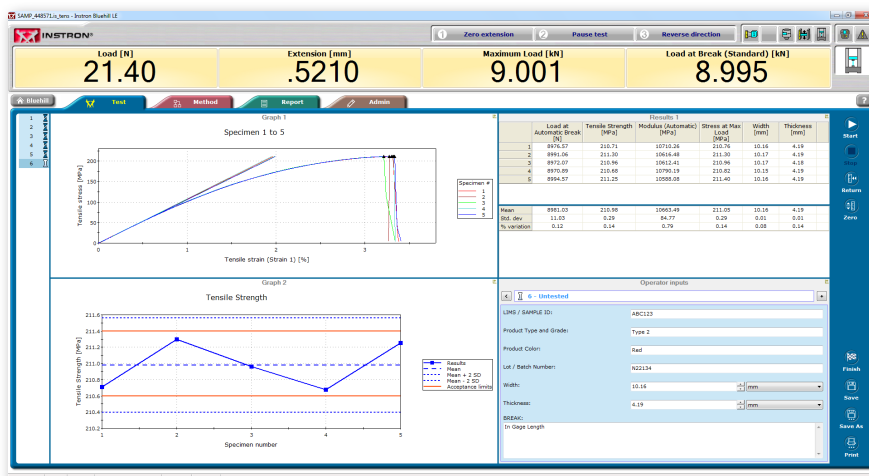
SAMP_448571.is_tens - Instron Bluehill LE

INSTRON®

1 Zero extension
2 Pause test
3 Reverse direction

Load [N]
21.40

Extension [mm]
.5210

Maximum Load [kN]
9.001

Load at Break (Standard) [kN]
8.995

Bluehill
Test
Method
Report
Admin

1
2
3
4
5
6

Graph 1

Specimen 1 to 5

Tensile stress [MPa]

200
150
100
50
0

0
1
2
3

Tensile strain (Strain 1) [%]

Specimen #
1
2
3
4
5

Results 1

| | Load at Automatic Break [N] | Tensile Strength [MPa] | Modulus (Automatic) [MPa] | Stress at Max Load [MPa] | Width [mm] | Thickness [mm] |
|---|---|---|---|---|---|---|
| 1 | 8976.57 | 210.71 | 10710.26 | 210.76 | 10.16 | 4.19 |
| 2 | 8991.06 | 211.30 | 10616.48 | 211.30 | 10.17 | 4.19 |
| 3 | 8972.07 | 210.96 | 10612.41 | 210.96 | 10.17 | 4.18 |
| 4 | 8970.89 | 210.68 | 10790.19 | 210.82 | 10.15 | 4.19 |
| 5 | 8994.57 | 211.25 | 10588.08 | 211.40 | 10.16 | 4.19 |

| | | | | | | |
|---|---|---|---|---|---|---|
| Mean | 8981.03 | 210.98 | 10663.49 | 211.05 | 10.16 | 4.19 |
| Std. dev | 11.03 | 0.29 | 84.77 | 0.29 | 0.01 | 0.01 |
| % variation | 0.12 | 0.14 | 0.79 | 0.14 | 0.08 | 0.14 |

Start
Stop
Return
Zero

Graph 2

Tensile Strength

Tensile Strength [MPa]

211.6
211.4
211.2
211.0
210.8
210.6
210.4
210.2

1
2
3
4
5

Specimen number

Results
Mean
Mean + 2 SD
Mean - 2 SD
Acceptance limits

Operator inputs

6 - Untested

LIMS / SAMPLE ID: ABC123

Product Type and Grade: Type 2

Product Color: Red

Lot / Batch Number: N22134

Width: 10.16 mm

Thickness: 4.19 mm

BREAK:
In Gage Length

Finish
Save
Save As
Print